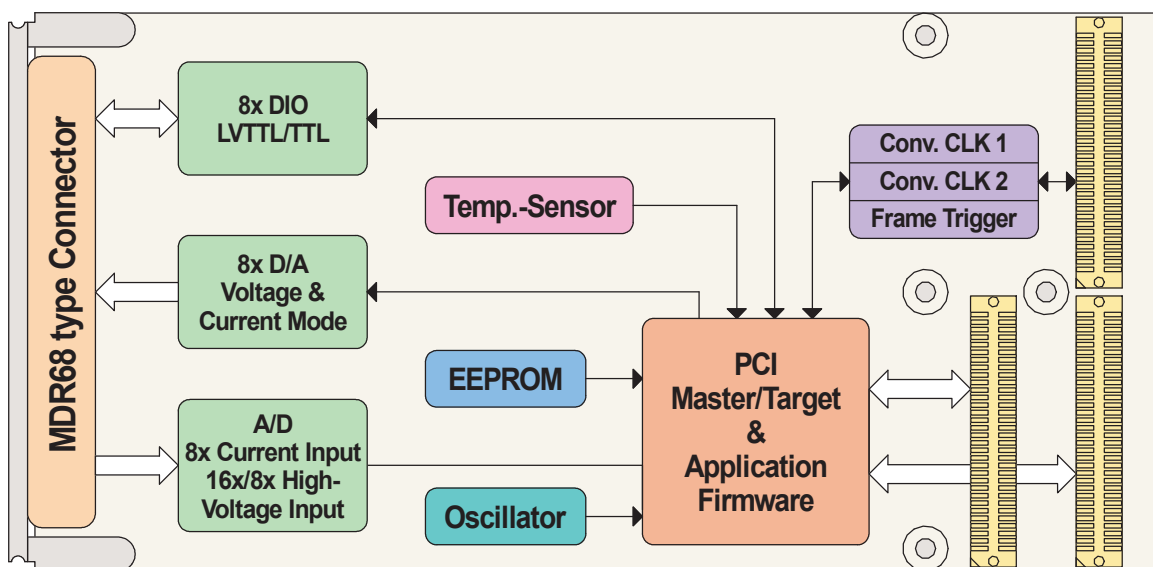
MDR68 type Connector

8x DIO
LVTTL/TTL

Temp.-Sensor

Conv. CLK 1
Conv. CLK 2
Frame Trigger

8x D/A
Voltage &
Current Mode

EEPROM

PCI
Master/Target
&
Application
Firmware

A/D
8x Current Input
16x/8x High-Voltage Input

Oscillator